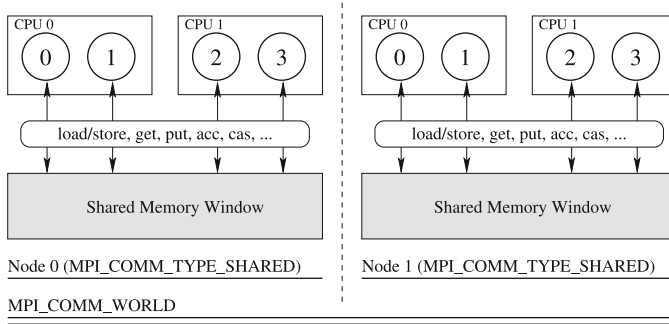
CPU 0
0
1
CPU 1
2
3
load/store, get, put, acc, cas, ...
Shared Memory Window
Node 0 (MPI_COMM_TYPE_SHARED)

CPU 0
0
1
CPU 1
2
3
load/store, get, put, acc, cas, ...
Shared Memory Window
Node 1 (MPI_COMM_TYPE_SHARED)

MPI_COMM_WORLD